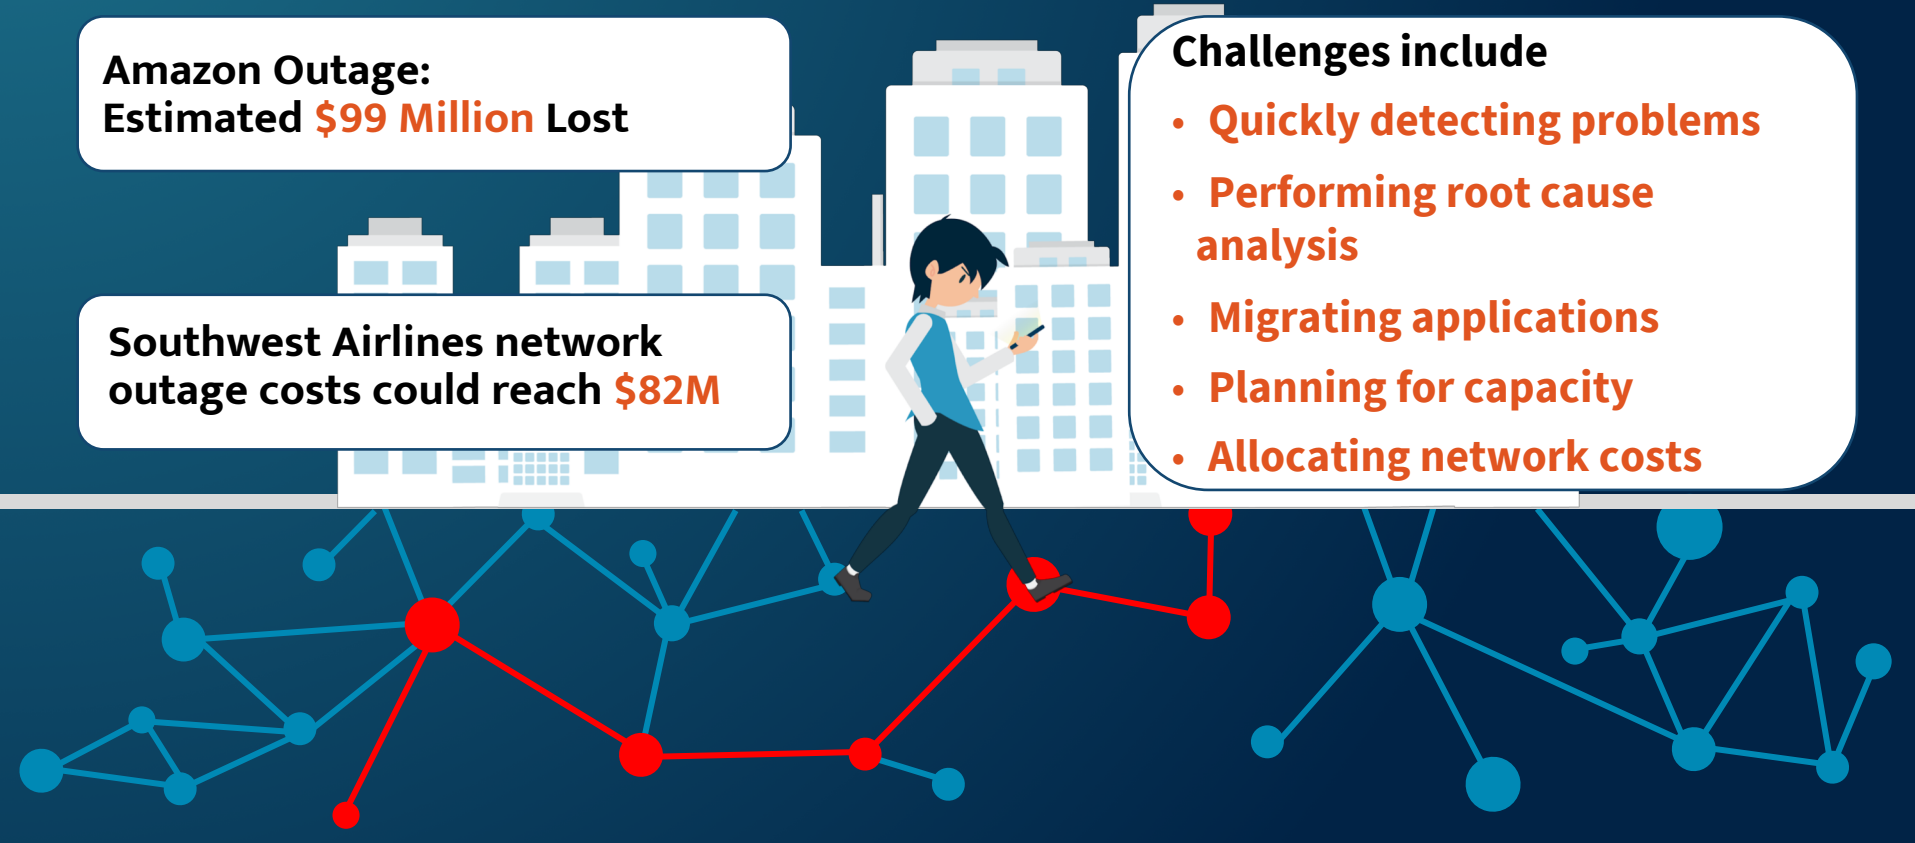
Amazon Outage:
Estimated $99 Million Lost

Southwest Airlines network outage costs could reach $82M

Challenges include
• Quickly detecting problems
• Performing root cause analysis
• Migrating applications
• Planning for capacity
• Allocating network costs